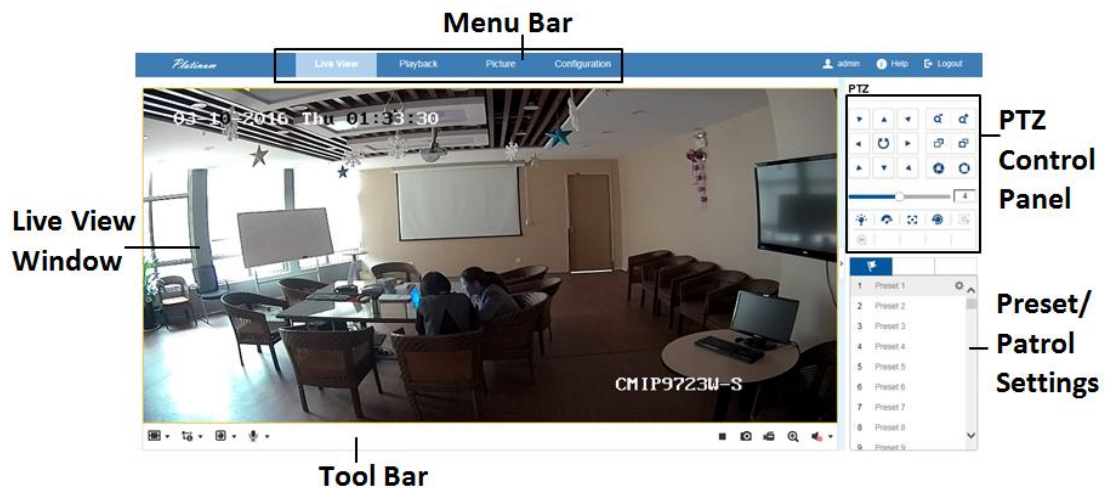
Menu Bar

Platinum

Live View

Playback

Picture

Configuration

admin

Help

Logout

03-10-2016 Thu 01:33:30

CMIP9723W-S

Live View Window

PTZ

4

PTZ Control Panel

| 1 | Preset 1 |
|---|---|
| 2 | Preset 2 |
| 3 | Preset 3 |
| 4 | Preset 4 |
| 5 | Preset 5 |
| 6 | Preset 6 |
| 7 | Preset 7 |
| 8 | Preset 8 |
| 9 | Preset 9 |

Preset/ Patrol Settings

Tool Bar